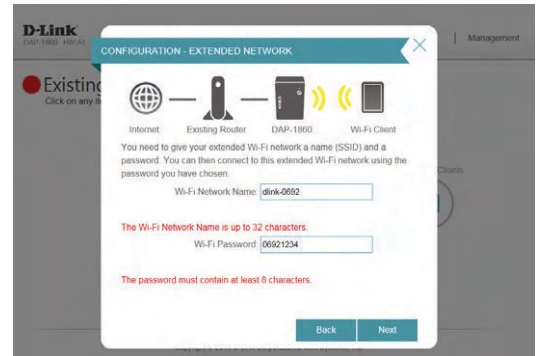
D-Link
DAP-1860 HW:A1

Management

Existing
Click on any i

CONFIGURATION - EXTENDED NETWORK

Internet Existing Router DAP-1860 Wi-Fi Client

You need to give your extended Wi-Fi network a name (SSID) and a password. You can then connect to this extended Wi-Fi network using the password you have chosen.

Wi-Fi Network Name: dlink-0692

The Wi-Fi Network Name is up to 32 characters.

Wi-Fi Password: 06921234

The password must contain at least 8 characters.

Clients

Back Next

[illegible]